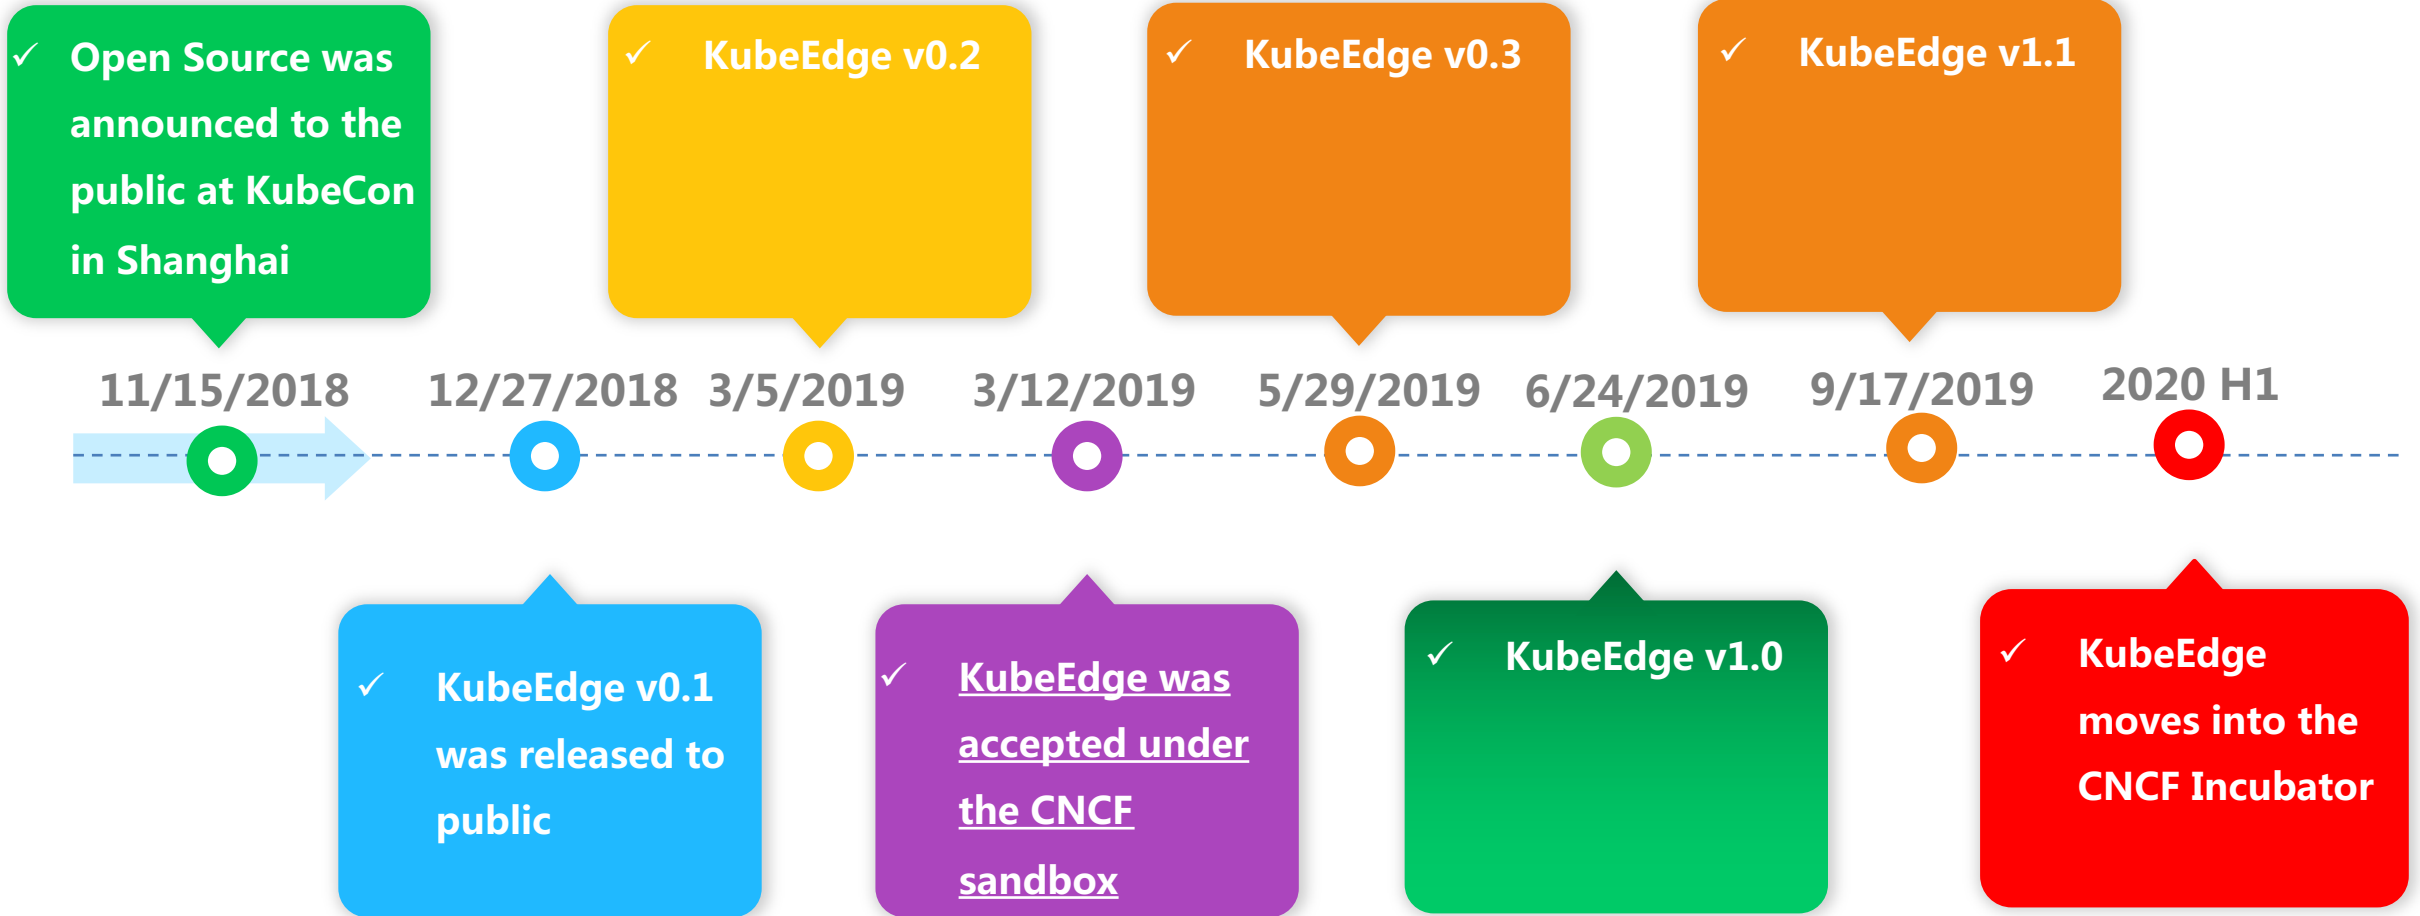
✓ Open Source was announced to the public at KubeCon in Shanghai

✓ KubeEdge v0.2

✓ KubeEdge v0.3

✓ KubeEdge v1.1

11/15/2018 12/27/2018 3/5/2019 3/12/2019 5/29/2019 6/24/2019 9/17/2019 2020 H1

✓ KubeEdge v0.1 was released to public

✓ KubeEdge was accepted under the CNCF sandbox

✓ KubeEdge v1.0

✓ KubeEdge moves into the CNCF Incubator